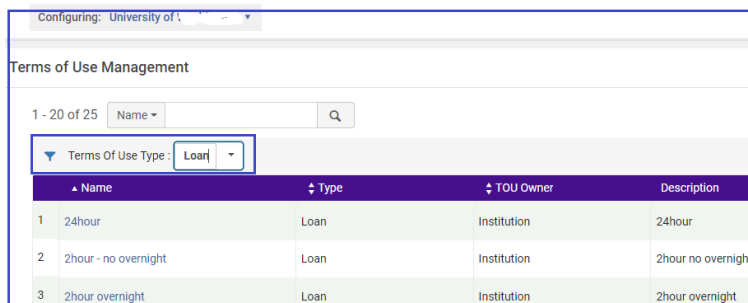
Configuring: University of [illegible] ▾

Terms of Use Management

1 - 20 of 25 Name ▾

Terms Of Use Type : Loan

| | ▲ Name | ⇕ Type | ⇕ TOU Owner | Description |
|---|---|---|---|---|
| 1 | 24hour | Loan | Institution | 24hour |
| 2 | 2hour - no overnight | Loan | Institution | 2hour no overnigh |
| 3 | 2hour overnight | Loan | Institution | 2hour overnight |